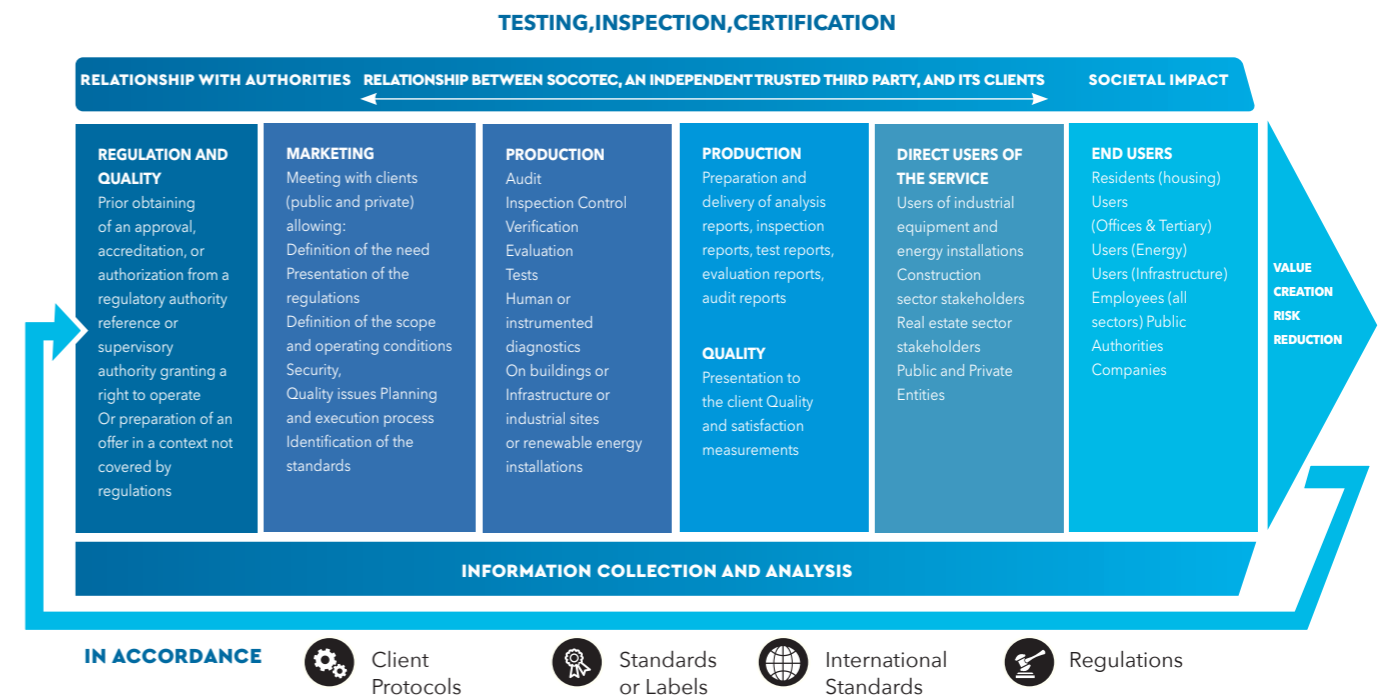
TESTING,INSPECTION,CERTIFICATION

RELATIONSHIP WITH AUTHORITIES

RELATIONSHIP BETWEEN SOCOTEC, AN INDEPENDENT TRUSTED THIRD PARTY, AND ITS CLIENTS

SOCIETAL IMPACT

REGULATION AND QUALITY
Prior obtaining of an approval, accreditation, or authorization from a regulatory authority reference or supervisory authority granting a right to operate
Or preparation of an offer in a context not covered by regulations

MARKETING
Meeting with clients (public and private) allowing:
Definition of the need
Presentation of the regulations
Definition of the scope and operating conditions
Security,
Quality issues Planning and execution process
Identification of the standards

PRODUCTION
Audit
Inspection Control
Verification
Evaluation
Tests
Human or instrumented diagnostics
On buildings or Infrastructure or industrial sites or renewable energy installations

PRODUCTION
Preparation and delivery of analysis reports, inspection reports, test reports, evaluation reports, audit reports

QUALITY
Presentation to the client Quality and satisfaction measurements

DIRECT USERS OF THE SERVICE
Users of industrial equipment and energy installations
Construction sector stakeholders
Real estate sector stakeholders
Public and Private Entities

END USERS
Residents (housing)
Users (Offices & Tertiary)
Users (Energy)
Users (Infrastructure)
Employees (all sectors) Public Authorities
Companies

VALUE CREATION RISK REDUCTION

INFORMATION COLLECTION AND ANALYSIS

IN ACCORDANCE

Client Protocols

Standards or Labels

International Standards

Regulations